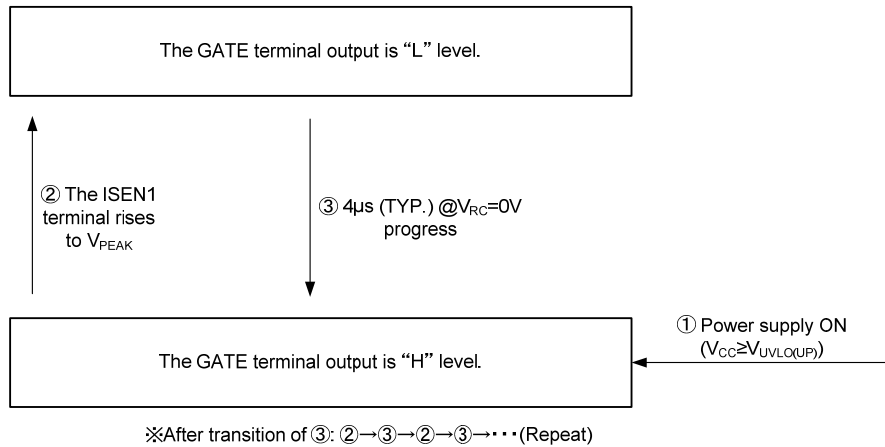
The GATE terminal output is “L” level.

② The ISEN1 terminal rises to $V_{PEAK}$

③ 4μs (TYP.) @$V_{RC}$=0V progress

① Power supply ON ($V_{CC} \geq V_{UVLO(UP)}$)

The GATE terminal output is “H” level.

※After transition of ③: ②→③→②→③→・・・(Repeat)